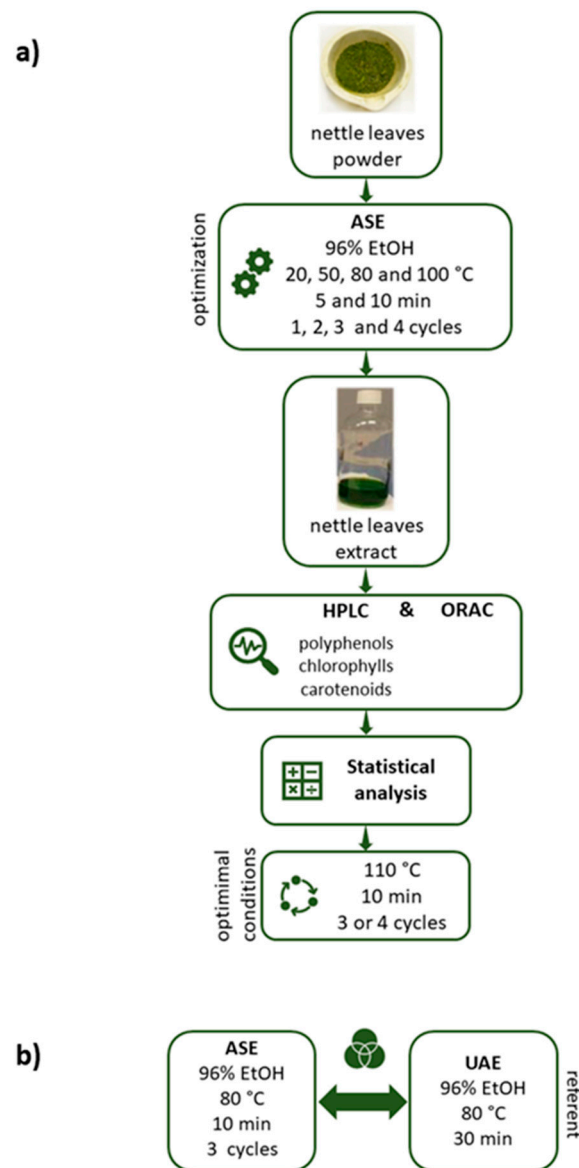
a)

nettle leaves powder

optimization

ASE
96% EtOH
20, 50, 80 and 100 °C
5 and 10 min
1, 2, 3 and 4 cycles

nettle leaves extract

HPLC & ORAC

polyphenols
chlorophylls
carotenoids

Statistical analysis

optimimal conditions

110 °C
10 min
3 or 4 cycles

b)

ASE
96% EtOH
80 °C
10 min
3 cycles

UAE
96% EtOH
80 °C
30 min

referent